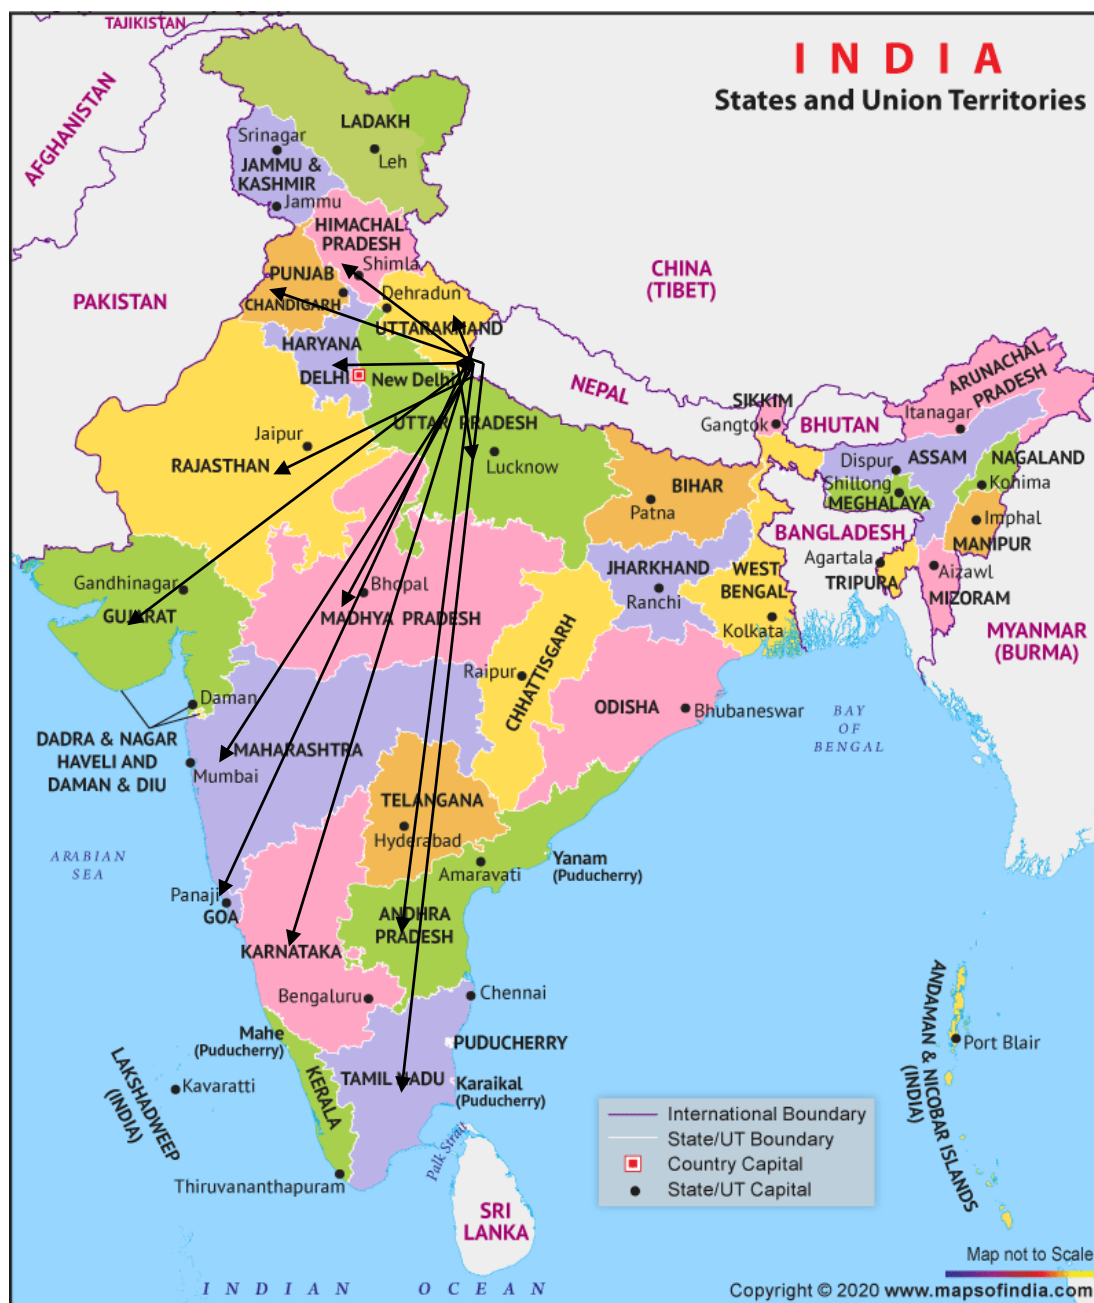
I N D I A
States and Union Territories

TAJIKISTAN
AFGHANISTAN
LADAKH
Srinagar
Leh
JAMMU & KASHMIR
Jammu
HIMACHAL PRADESH
Shimla
PUNJAB
CHANDIGARH
Dehradun
UTTARAKHAND
PAKISTAN
CHINA (TIBET)
HARYANA
DELHI
New Delhi
NEPAL
SIKKIM
Gangtok
BHUTAN
ARUNACHAL PRADESH
Itanagar
UTTAR PRADESH
Lucknow
Jaipur
RAJASTHAN
BIHAR
Patna
Dispur
ASSAM
NAGALAND
Shillong
MEGHALAYA
Kohima
Imphal
MANIPUR
BANGLADESH
Agartala
TRIPURA
Aizawl
MIZORAM
JHARKHAND
Ranchi
WEST BENGAL
Kolkata
MYANMAR (BURMA)
Gandhinagar
GUJARAT
Bhopal
MADHYA PRADESH
CHHATTISGARH
Raipur
ODISHA
Bhubaneswar
BAY OF BENGAL
Daman
DADRA & NAGAR HAVELI AND DAMAN & DIU
MAHARASHTRA
Mumbai
TELANGANA
Hyderabad
Amaravati
Yanam (Puducherry)
ARABIAN SEA
Panaji
GOA
ANDHRA PRADESH
KARNATAKA
Bengaluru
Chennai
Mahe (Puducherry)
PUDUCHERRY
LAKSHADWEEP (INDIA)
Kavaratti
KERALA
TAMIL NADU
Karaikal (Puducherry)
Palk Strait
Thiruvananthapuram
SRI LANKA
ANDAMAN & NICOBAR ISLANDS (INDIA)
Port Blair

International Boundary
State/UT Boundary
Country Capital
State/UT Capital

Map not to Scale
INDIAN OCEAN
Copyright © 2020 www.mapsofindia.com